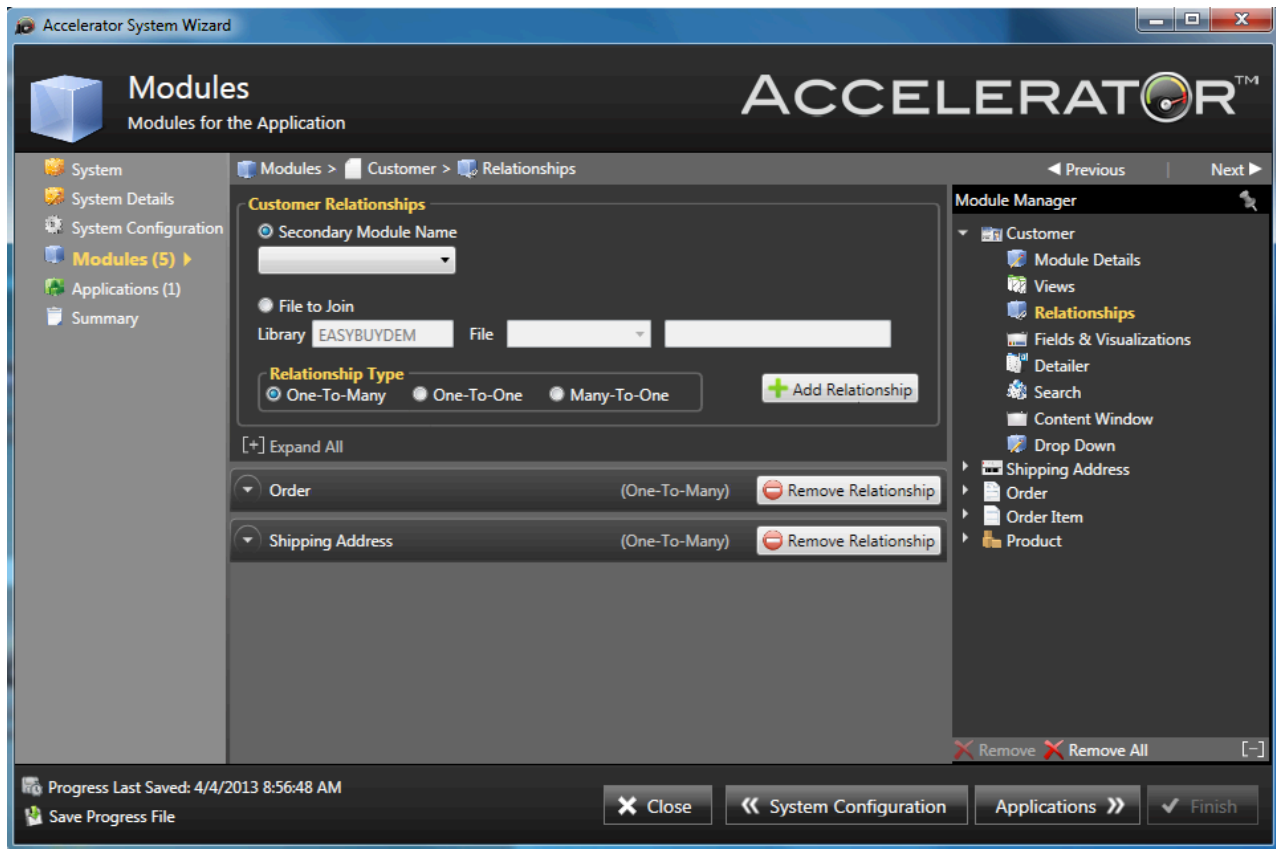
Accelerator System Wizard

Modules
Modules for the Application

ACCELERATOR™

System
System Details
System Configuration
Modules (5)
Applications (1)
Summary

Modules > Customer > Relationships

◀ Previous | Next ▶

Customer Relationships
Secondary Module Name

File to Join
Library EASYBUYDEM File

Relationship Type
One-To-Many One-To-One Many-To-One

Add Relationship

[+] Expand All

Order (One-To-Many) Remove Relationship

Shipping Address (One-To-Many) Remove Relationship

Module Manager
Customer
Module Details
Views
Relationships
Fields & Visualizations
Detailer
Search
Content Window
Drop Down
Shipping Address
Order
Order Item
Product

Remove Remove All [−]

Progress Last Saved: 4/4/2013 8:56:48 AM
Save Progress File

Close
« System Configuration
Applications »
Finish